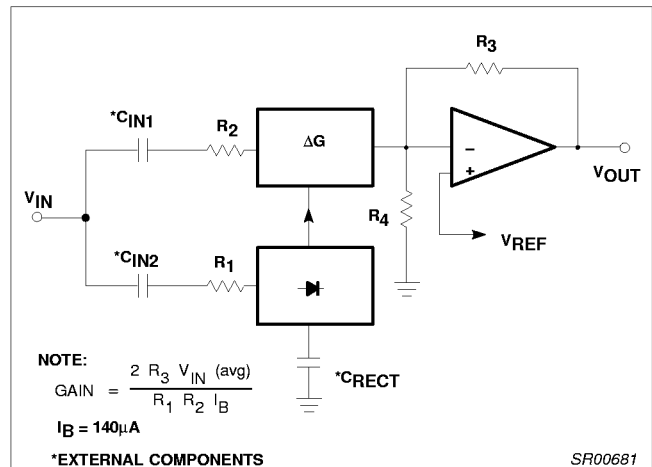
$R_3$

$*C_{IN1}$

$R_2$

$\Delta G$

–

+

$V_{OUT}$

$V_{IN}$

$R_4$

$V_{REF}$

$*C_{IN2}$

$R_1$

NOTE:

$GAIN = \frac{2\ R_3\ V_{IN}\ (avg)}{R_1\ R_2\ I_B}$

$*C_{RECT}$

$I_B = 140\mu A$

*EXTERNAL COMPONENTS

SR00681